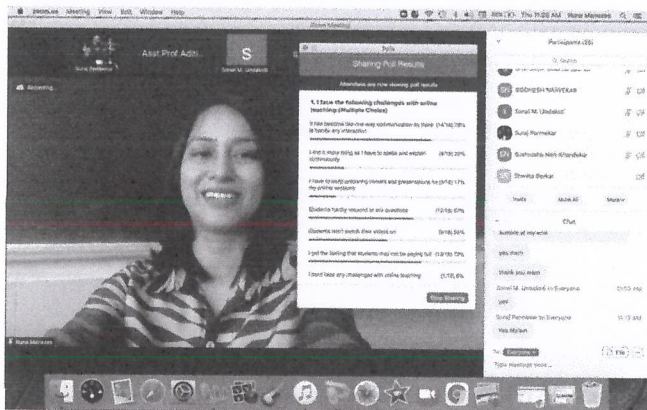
zoom.us Meeting View Edit Window Help Thu 11:20 AM Runa Menezes

Zoom Meeting

Runa Menezes Asst Prof Aditi... S Sonal M. Umdekar

Recording

Polls

Sharing Poll Results

Attendees are now viewing poll results

1. I face the following challenges with online teaching (Multiple Choice)

It has become like one-way communication as there is hardly any interaction (14/18) 78%

I find it more tiring as I have to speak and explain continuously (8/18) 33%

I have to keep preparing content and presentations for the online sessions (5/18) 17%

Students hardly respond or ask questions (12/18) 67%

Students don't switch their videos on (9/18) 50%

I get the feeling that students may not be paying full (13/18) 72%

I don't face any challenges with online teaching (1/18) 6%

Stop Sharing

Runa Menezes

Participants (26)

Search

SIDDHESH NAIVEKAR

Sonal M. Umdekar

Sunil Parmekar

Siddhartha Nitin Kharshekar

Shweta Borkar

Invite Mute All More

Chat

Yes ma'am

thank you maam

Sonal M. Umdekar to Everyone 11:10 AM

yes

Sunil Parmekar to Everyone 11:13 AM

Yes Ma'am

To: Everyone File

Type message here...